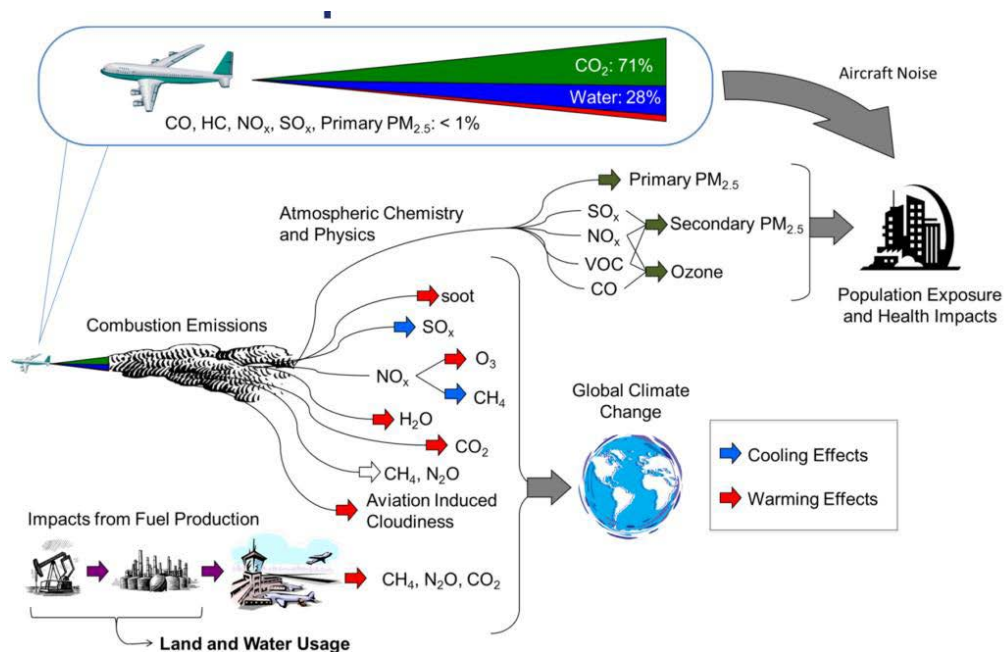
$CO_2$: 71%

Water: 28%

CO, HC, $NO_x$, $SO_x$, Primary $PM_{2.5}$: < 1%

Aircraft Noise

Atmospheric Chemistry and Physics

Primary $PM_{2.5}$

$SO_x$

$NO_x$

Secondary $PM_{2.5}$

VOC

Ozone

CO

Population Exposure and Health Impacts

Combustion Emissions

soot

$SO_x$

$NO_x$

$O_3$

$CH_4$

$H_2O$

$CO_2$

$CH_4$, $N_2O$

Aviation Induced Cloudiness

Global Climate Change

Cooling Effects

Warming Effects

Impacts from Fuel Production

$CH_4$, $N_2O$, $CO_2$

Land and Water Usage